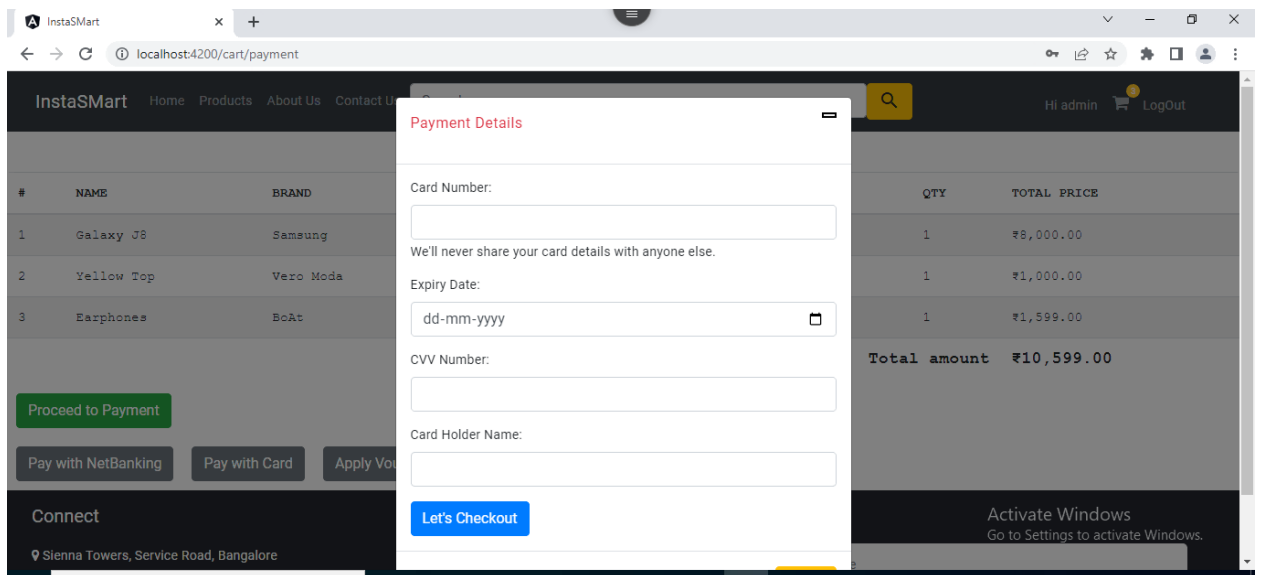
InstaSMart

localhost:4200/cart/payment

InstaSMart Home Products About Us Contact U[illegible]

Hi admin LogOut

| # | NAME | BRAND | QTY | TOTAL PRICE |
|---|---|---|---|---|
| 1 | Galaxy J8 | Samsung | 1 | ₹8,000.00 |
| 2 | Yellow Top | Vero Moda | 1 | ₹1,000.00 |
| 3 | Earphones | BoAt | 1 | ₹1,599.00 |

Total amount ₹10,599.00

Proceed to Payment

Pay with NetBanking Pay with Card Apply Vou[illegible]

Connect

Sienna Towers, Service Road, Bangalore

Payment Details

Card Number:

We'll never share your card details with anyone else.

Expiry Date:

dd-mm-yyyy

CVV Number:

Card Holder Name:

Let's Checkout

Activate Windows
Go to Settings to activate Windows.